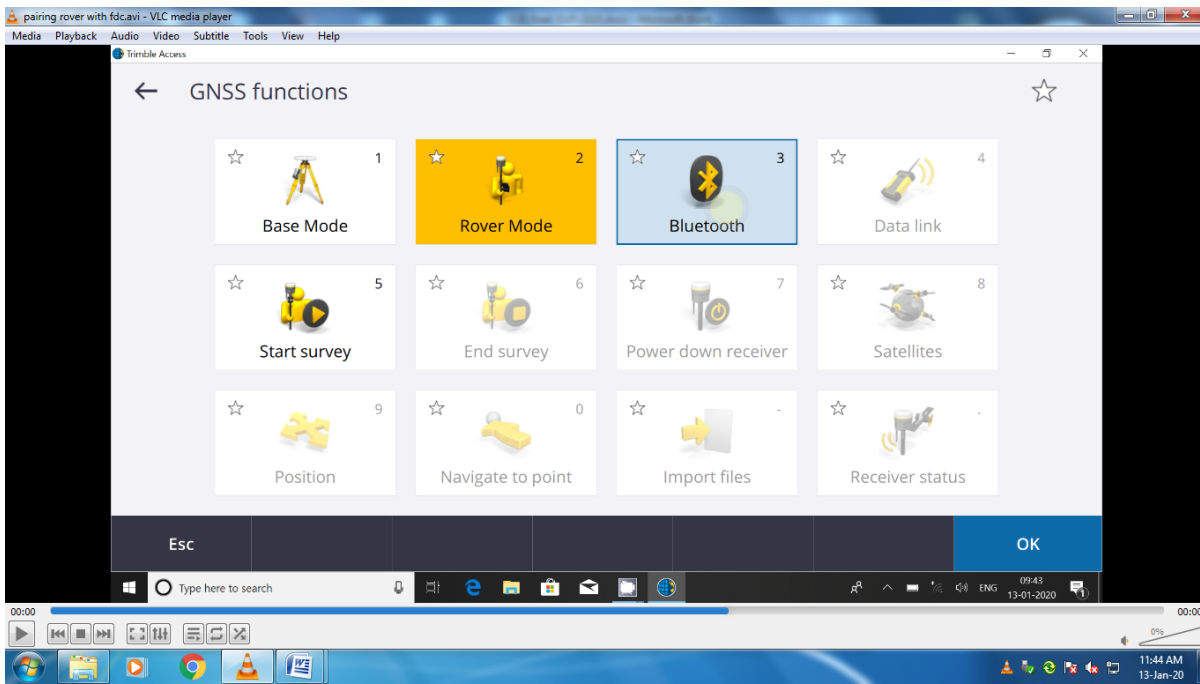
pairing rover with fdc.avi - VLC media player

Media Playback Audio Video Subtitle Tools View Help

Trimble Access

GNSS functions

1 Base Mode

2 Rover Mode

3 Bluetooth

4 Data link

5 Start survey

6 End survey

7 Power down receiver

8 Satellites

9 Position

0 Navigate to point

- Import files

. Receiver status

Esc

OK

Type here to search

ENG 09:43 13-01-2020

00:00

00:00

0%

11:44 AM 13-Jan-20